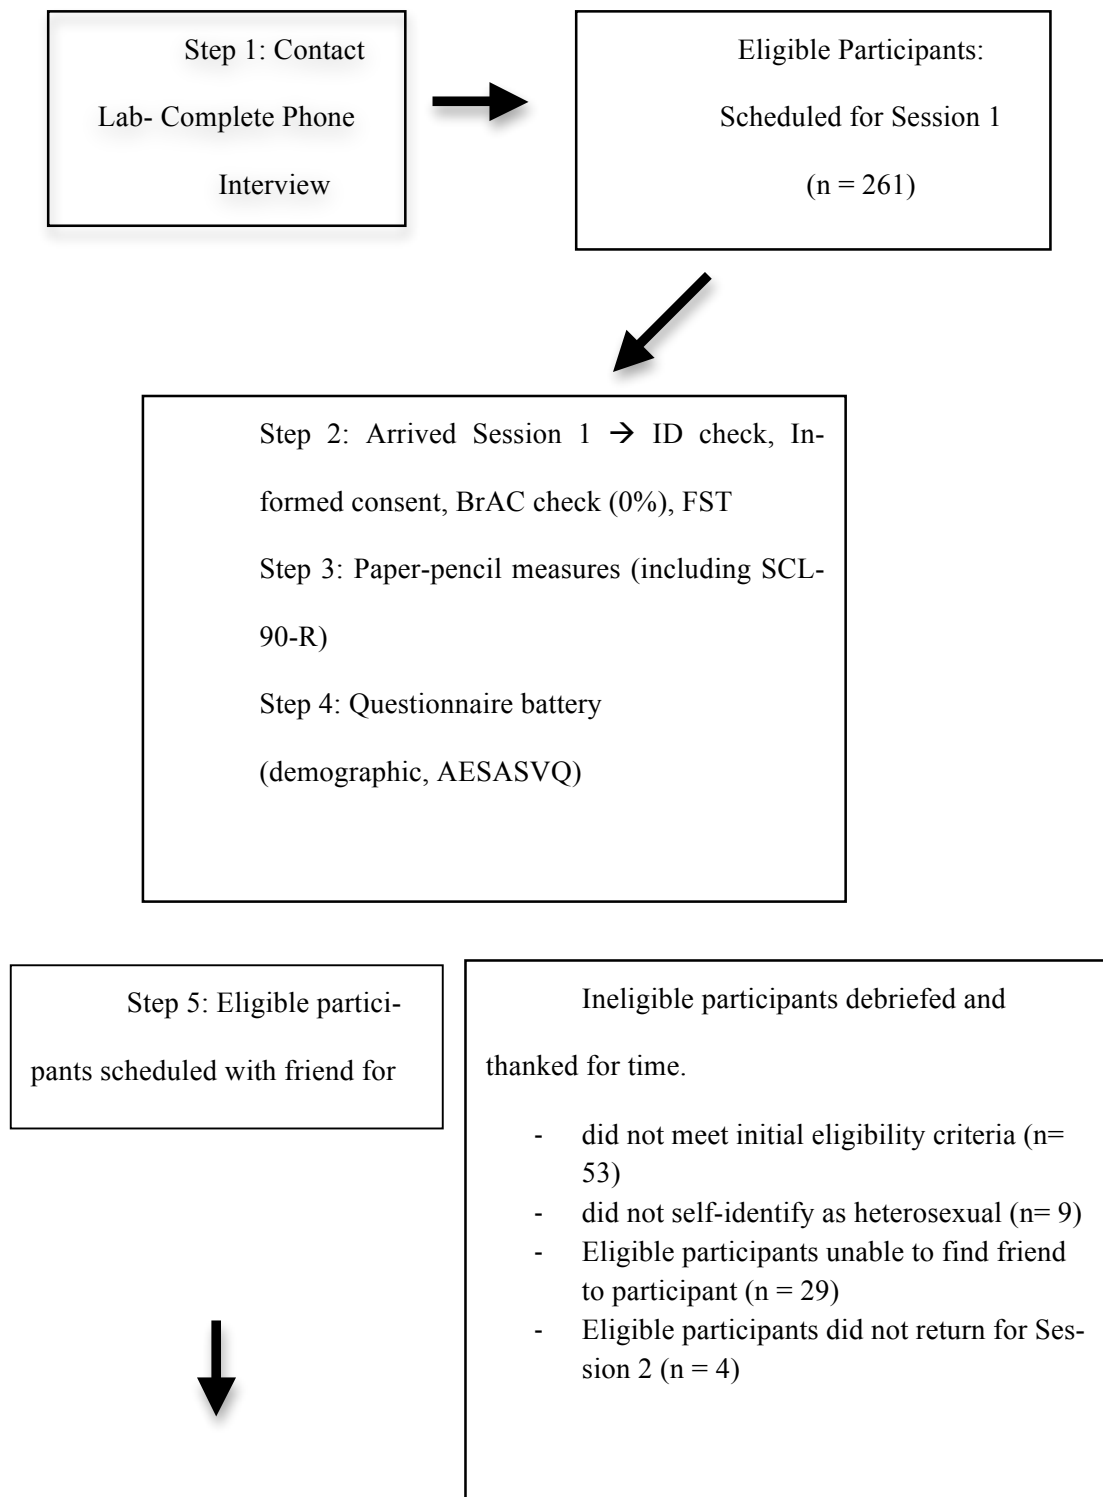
Step 1: Contact Lab- Complete Phone Interview

Eligible Participants: Scheduled for Session 1 (n = 261)

Step 2: Arrived Session 1 → ID check, Informed consent, BrAC check (0%), FST

Step 3: Paper-pencil measures (including SCL-90-R)

Step 4: Questionnaire battery (demographic, AESASVQ)

Step 5: Eligible participants scheduled with friend for

Ineligible participants debriefed and thanked for time.

- did not meet initial eligibility criteria (n= 53)
- did not self-identify as heterosexual (n= 9)
- Eligible participants unable to find friend to participant (n = 29)
- Eligible participants did not return for Session 2 (n = 4)